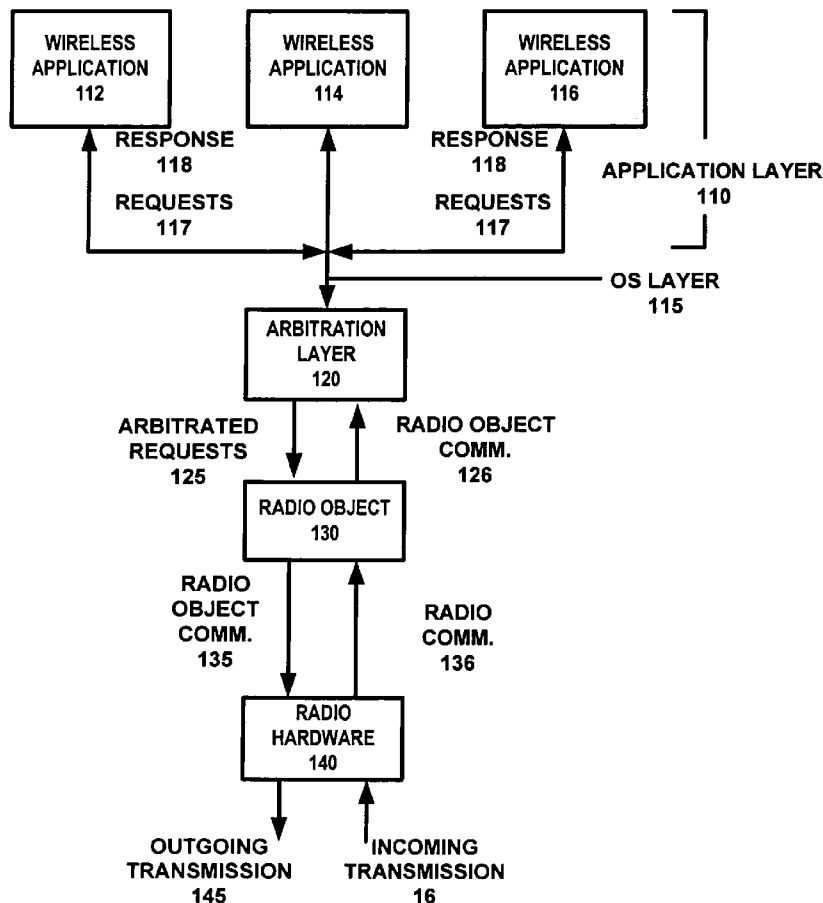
WIRELESS APPLICATION 112

WIRELESS APPLICATION 114

WIRELESS APPLICATION 116

RESPONSE 118

REQUESTS 117

RESPONSE 118

REQUESTS 117

APPLICATION LAYER 110

OS LAYER 115

ARBITRATION LAYER 120

ARBITRATED REQUESTS 125

RADIO OBJECT COMM. 126

RADIO OBJECT 130

RADIO OBJECT COMM. 135

RADIO COMM. 136

RADIO HARDWARE 140

OUTGOING TRANSMISSION 145

INCOMING TRANSMISSION 16